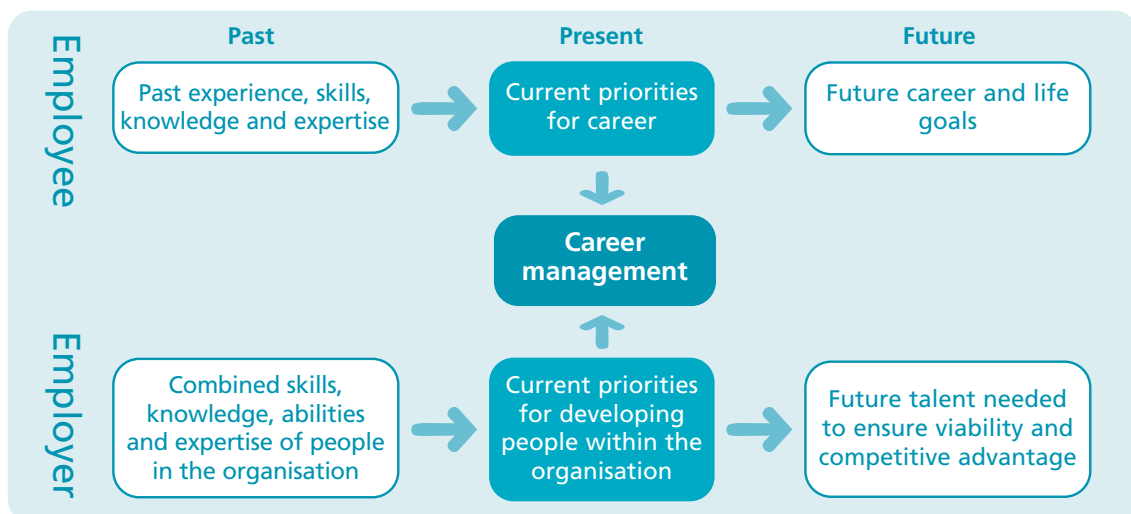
Employee

Past

Present

Future

Past experience, skills, knowledge and expertise

Current priorities for career

Future career and life goals

Career management

Employer

Combined skills, knowledge, abilities and expertise of people in the organisation

Current priorities for developing people within the organisation

Future talent needed to ensure viability and competitive advantage